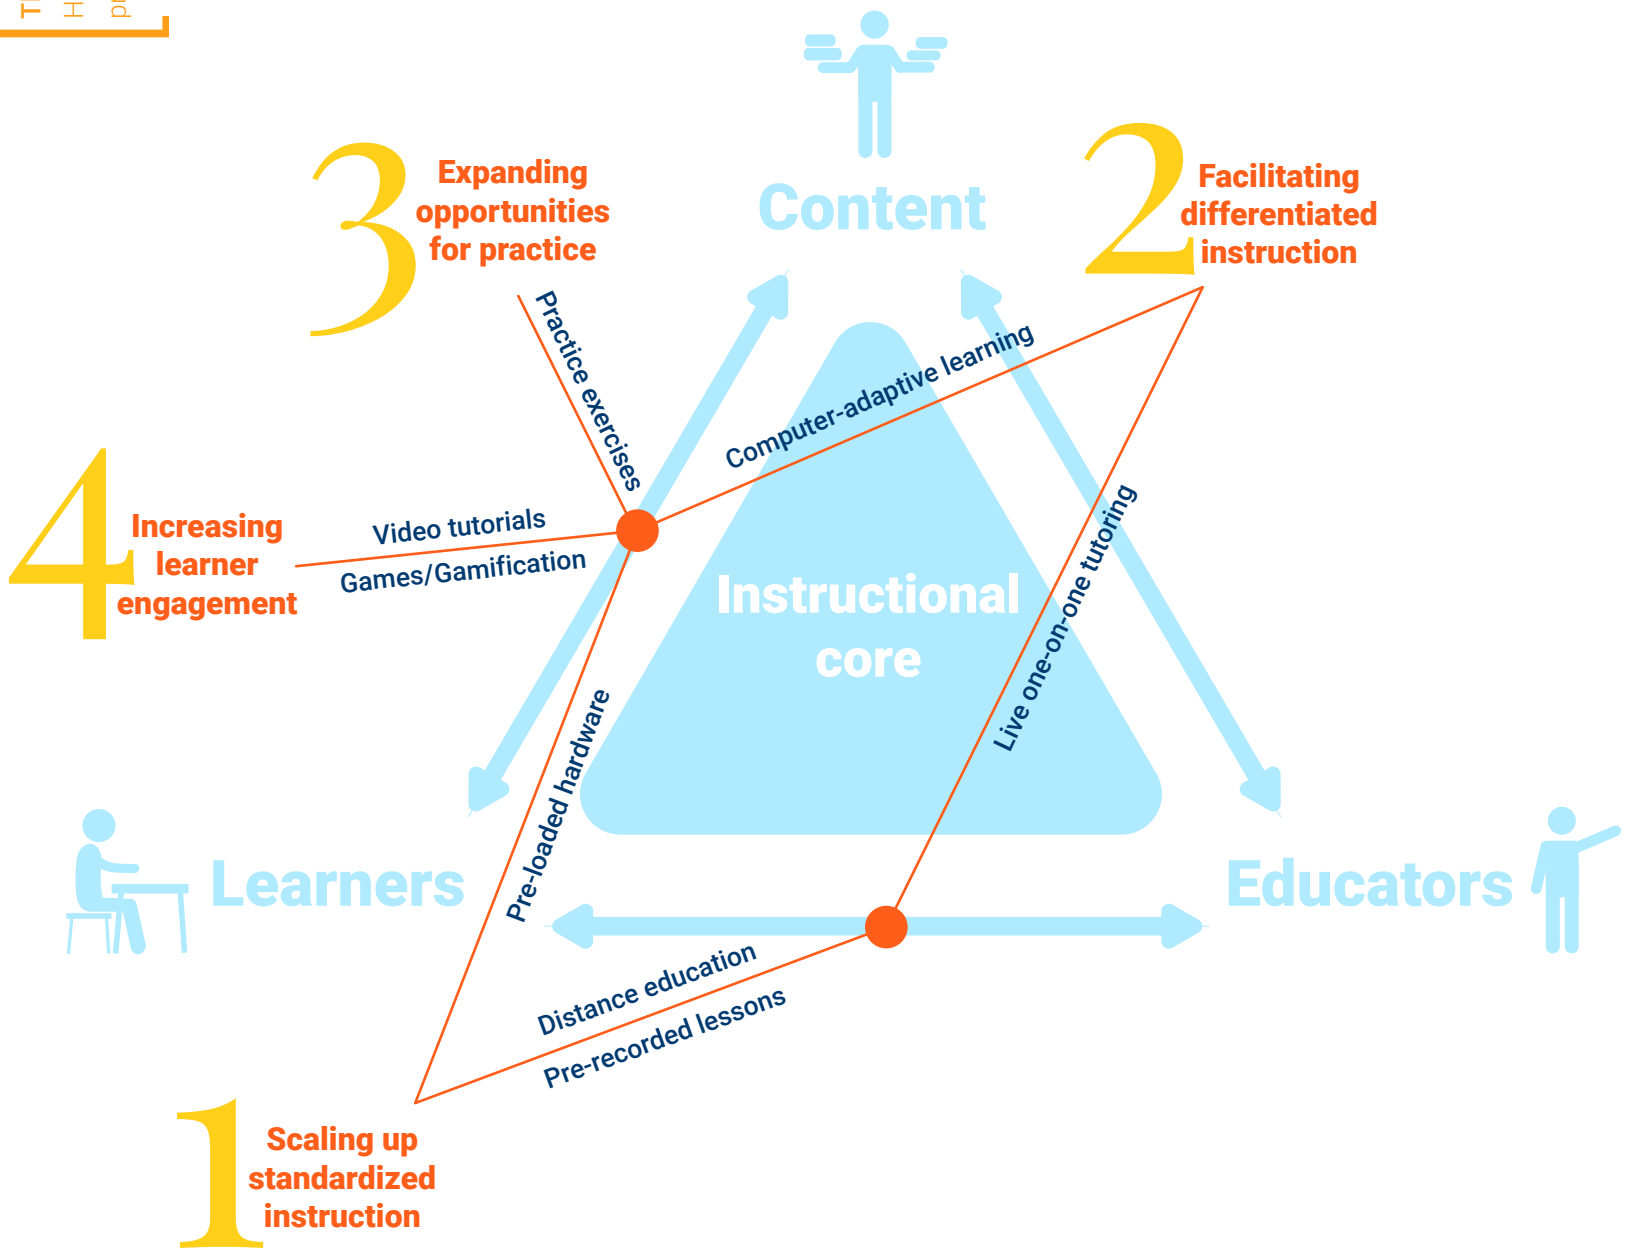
Content

3 Expanding opportunities for practice

2 Facilitating differentiated instruction

Practice exercises

Computer-adaptive learning

4 Increasing learner engagement

Video tutorials

Games/Gamification

Instructional core

Live one-on-one tutoring

Pre-loaded hardware

Learners

Educators

Distance education

Pre-recorded lessons

1 Scaling up standardized instruction